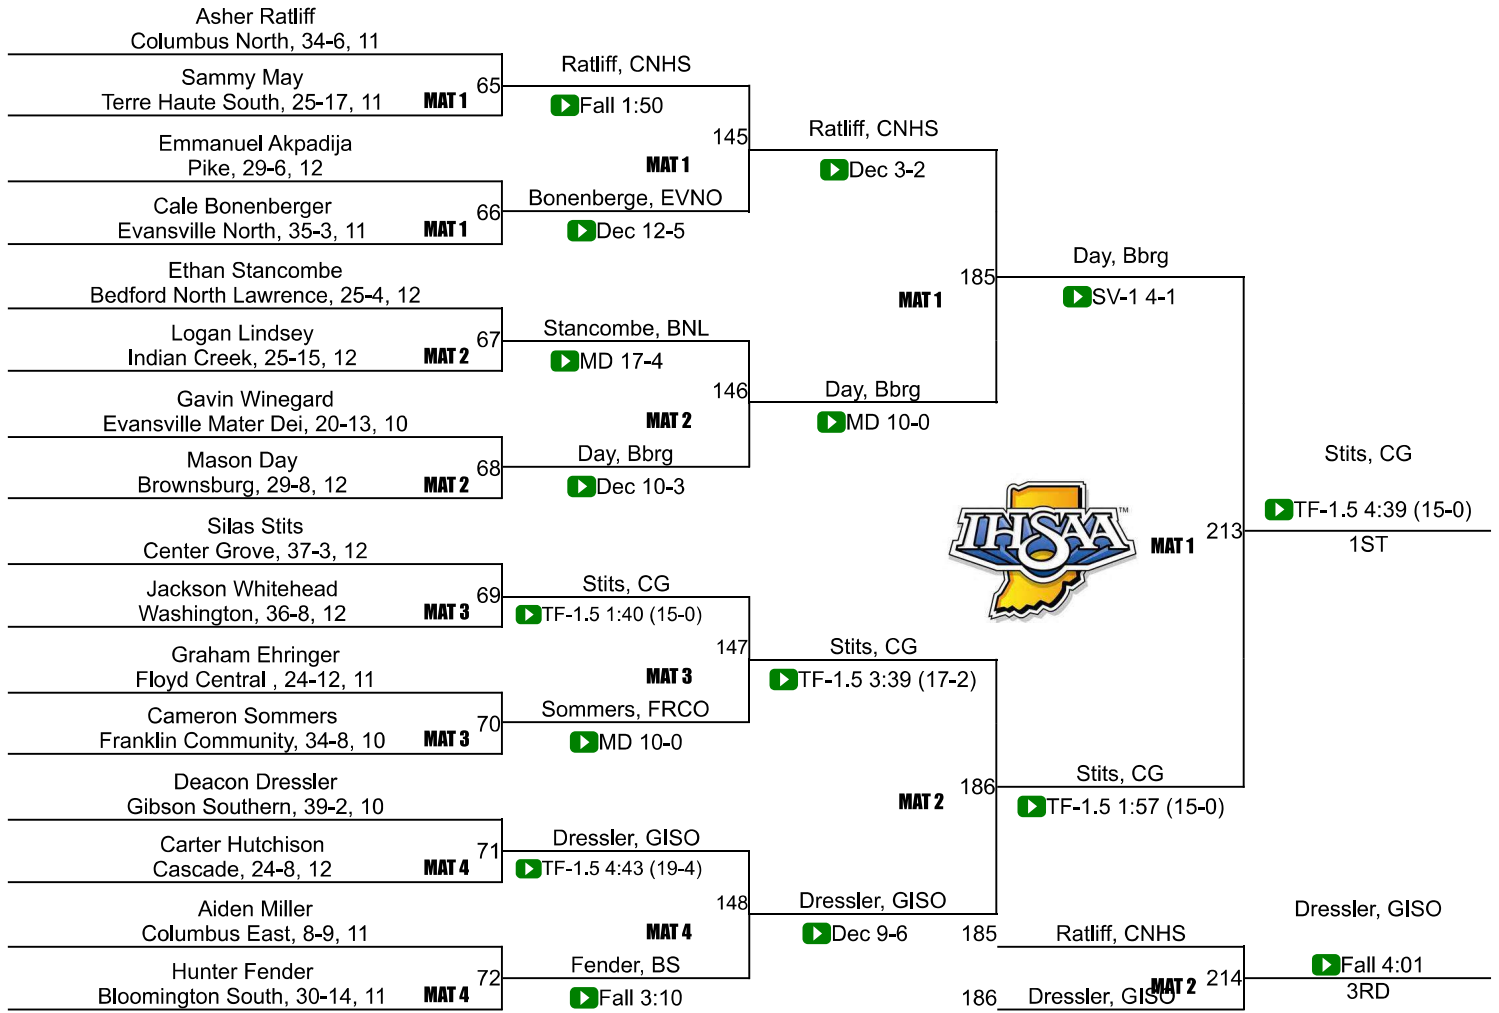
Asher Ratliff
Columbus North, 34-6, 11

Sammy May
Terre Haute South, 25-17, 11 MAT 1 65

Ratliff, CNHS
Fall 1:50

Emmanuel Akpadija
Pike, 29-6, 12

145
MAT 1

Ratliff, CNHS
Dec 3-2

Cale Bonenberger
Evansville North, 35-3, 11 MAT 1 66

Bonenberge, EVNO
Dec 12-5

Ethan Stancombe
Bedford North Lawrence, 25-4, 12

185
MAT 1

Day, Bbrg
SV-1 4-1

Logan Lindsey
Indian Creek, 25-15, 12 MAT 2 67

Stancombe, BNL
MD 17-4

Gavin Winegard
Evansville Mater Dei, 20-13, 10

146
MAT 2

Day, Bbrg
MD 10-0

Mason Day
Brownsburg, 29-8, 12 MAT 2 68

Day, Bbrg
Dec 10-3

Stits, CG
TF-1.5 4:39 (15-0)
1ST

IHSAA

MAT 1 213

Silas Stits
Center Grove, 37-3, 12

Jackson Whitehead
Washington, 36-8, 12 MAT 3 69

Stits, CG
TF-1.5 1:40 (15-0)

Graham Ehringer
Floyd Central , 24-12, 11

147
MAT 3

Stits, CG
TF-1.5 3:39 (17-2)

Cameron Sommers
Franklin Community, 34-8, 10 MAT 3 70

Sommers, FRCO
MD 10-0

Deacon Dressler
Gibson Southern, 39-2, 10

186
MAT 2

Stits, CG
TF-1.5 1:57 (15-0)

Carter Hutchison
Cascade, 24-8, 12 MAT 4 71

Dressler, GISO
TF-1.5 4:43 (19-4)

Aiden Miller
Columbus East, 8-9, 11

148
MAT 4

Dressler, GISO
Dec 9-6

Hunter Fender
Bloomington South, 30-14, 11 MAT 4 72

Fender, BS
Fall 3:10

185 Ratliff, CNHS
186 Dressler, GISO
MAT 2 214

Dressler, GISO
Fall 4:01
3RD